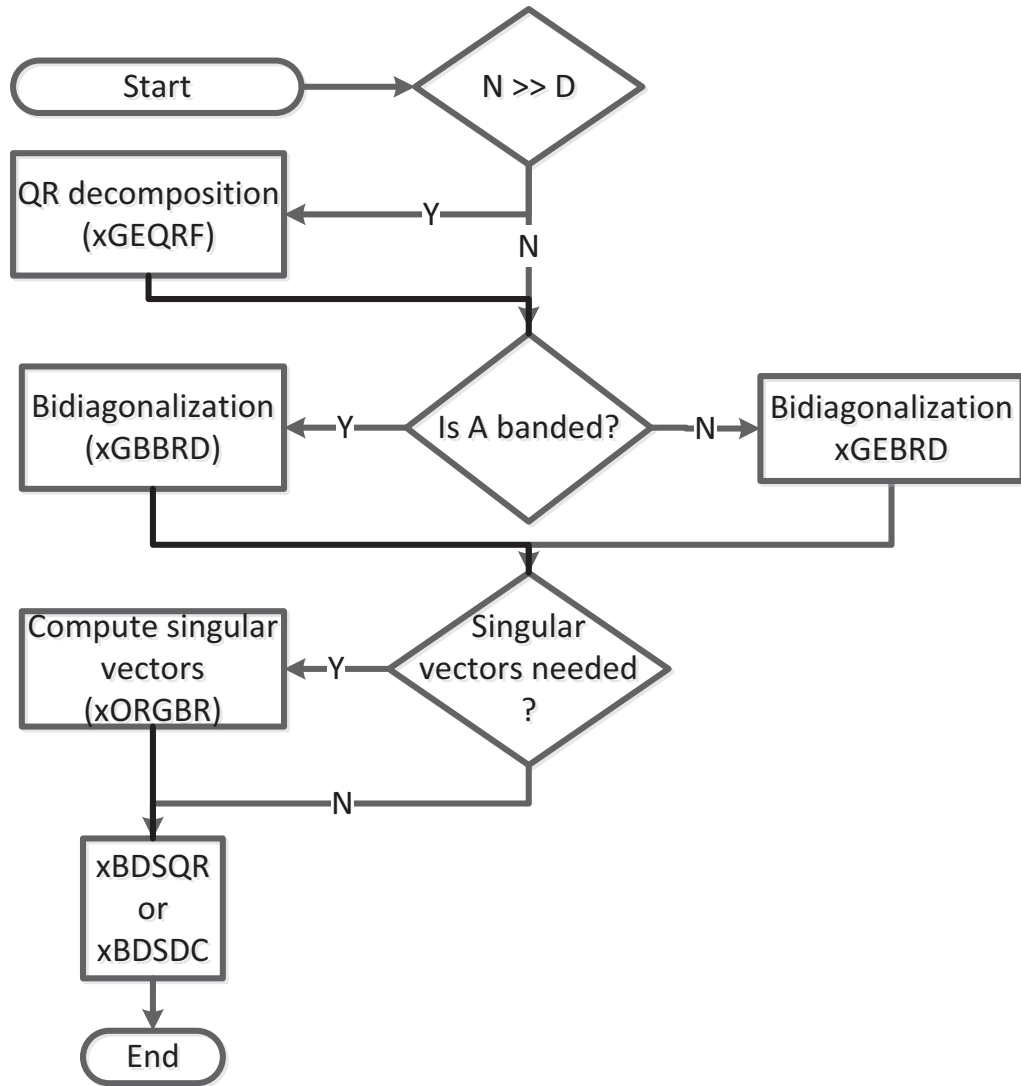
Start

N >> D

QR decomposition (xGEQRF)

Y

N

Bidiagonalization (xGBBRD)

Y

Is A banded?

N

Bidiagonalization xGEBRD

Compute singular vectors (xORGBR)

Y

Singular vectors needed ?

N

xBDSQR or xBDSDC

End